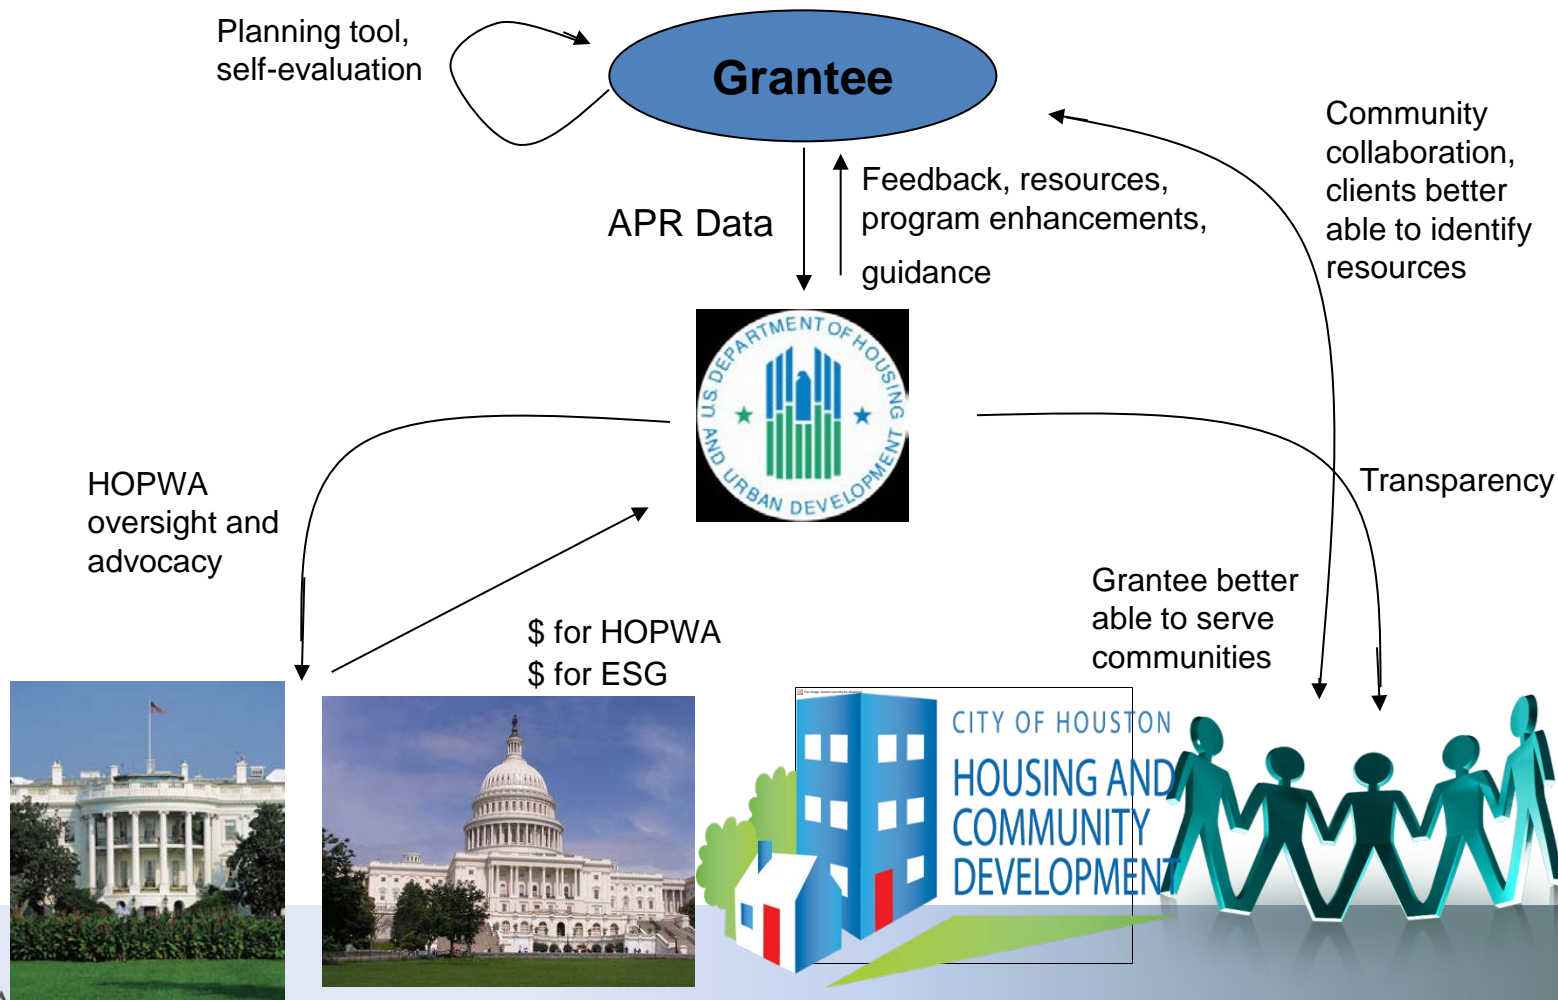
Planning tool, self-evaluation

Grantee

APR Data

Feedback, resources, program enhancements, guidance

Community collaboration, clients better able to identify resources

U.S. DEPARTMENT OF HOUSING AND URBAN DEVELOPMENT

HOPWA oversight and advocacy

Transparency

Grantee better able to serve communities

$ for HOPWA
$ for ESG

CITY OF HOUSTON
HOUSING AND COMMUNITY DEVELOPMENT